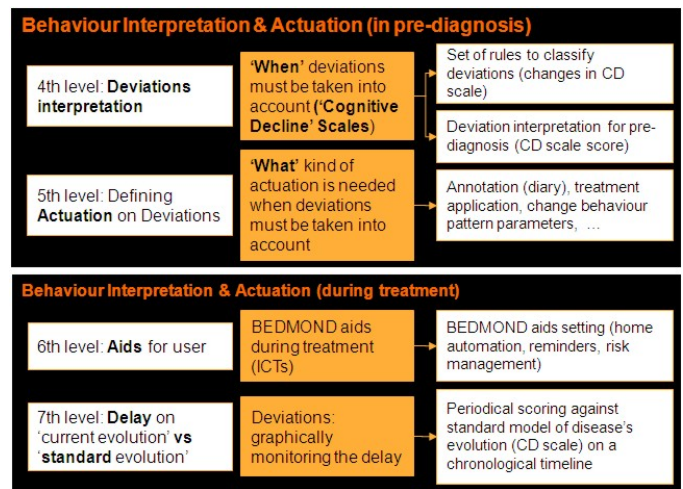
Behaviour Interpretation & Actuation (in pre-diagnosis)

4th level: Deviations interpretation

'When' deviations must be taken into account ('Cognitive Decline' Scales)

Set of rules to classify deviations (changes in CD scale)

Deviation interpretation for pre-diagnosis (CD scale score)

5th level: Defining Actuation on Deviations

'What' kind of actuation is needed when deviations must be taken into account

Annotation (diary), treatment application, change behaviour pattern parameters, …

Behaviour Interpretation & Actuation (during treatment)

6th level: Aids for user

BEDMOND aids during treatment (ICTs)

BEDMOND aids setting (home automation, reminders, risk management)

7th level: Delay on 'current evolution' vs 'standard evolution'

Deviations: graphically monitoring the delay

Periodical scoring against standard model of disease's evolution (CD scale) on a chronological timeline